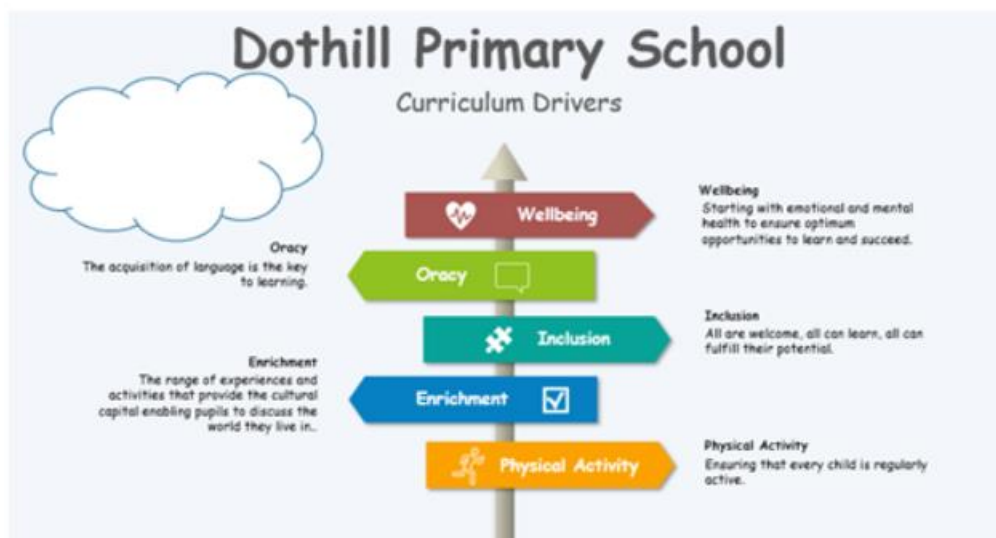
Dothill Primary School

Curriculum Drivers

Wellbeing

Oracy

Inclusion

Enrichment

Physical Activity

Wellbeing
Starting with emotional and mental health to ensure optimum opportunities to learn and succeed.

Oracy
The acquisition of language is the key to learning.

Inclusion
All are welcome, all can learn, all can fulfill their potential.

Enrichment
The range of experiences and activities that provide the cultural capital enabling pupils to discuss the world they live in..

Physical Activity
Ensuring that every child is regularly active.